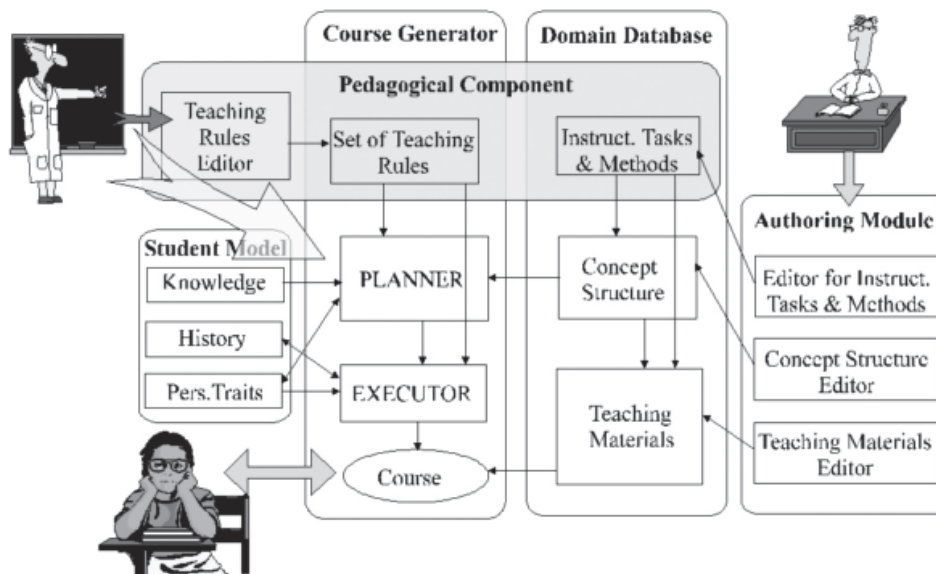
Course Generator

Domain Database

Pedagogical Component

Teaching Rules Editor

Set of Teaching Rules

Instruct. Tasks & Methods

Authoring Module

Student Model

Knowledge

History

Pers.Traits

PLANNER

EXECUTOR

Course

Concept Structure

Teaching Materials

Editor for Instruct. Tasks & Methods

Concept Structure Editor

Teaching Materials Editor